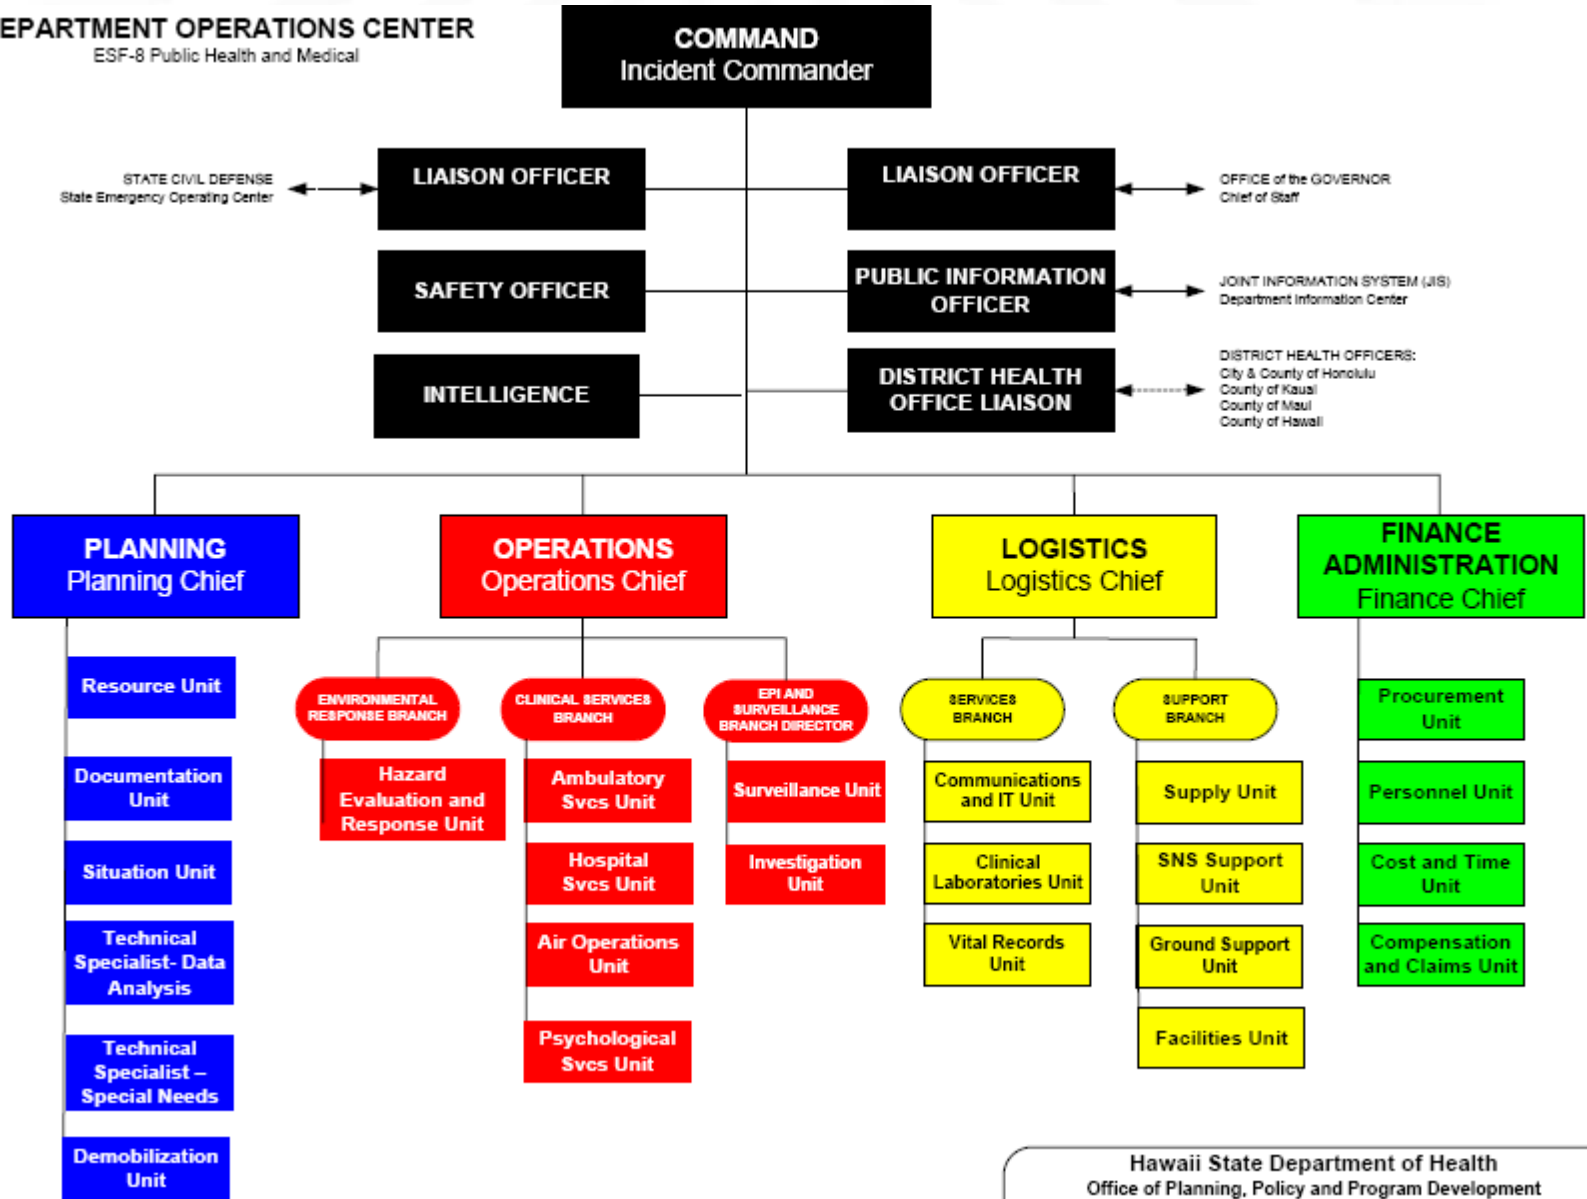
EPARTMENT OPERATIONS CENTER
ESF-8 Public Health and Medical

COMMAND
Incident Commander

STATE CIVIL DEFENSE
State Emergency Operating Center

LIAISON OFFICER

LIAISON OFFICER

OFFICE of the GOVERNOR
Chief of Staff

SAFETY OFFICER

PUBLIC INFORMATION OFFICER

JOINT INFORMATION SYSTEM (JIS)
Department Information Center

INTELLIGENCE

DISTRICT HEALTH OFFICE LIAISON

DISTRICT HEALTH OFFICERS:
City & County of Honolulu
County of Kauai
County of Maui
County of Hawaii

PLANNING
Planning Chief

OPERATIONS
Operations Chief

LOGISTICS
Logistics Chief

FINANCE ADMINISTRATION
Finance Chief

Resource Unit

Documentation Unit

Situation Unit

Technical Specialist- Data Analysis

Technical Specialist – Special Needs

Demobilization Unit

ENVIRONMENTAL RESPONSE BRANCH

Hazard Evaluation and Response Unit

CLINICAL SERVICES BRANCH

Ambulatory Svcs Unit

Hospital Svcs Unit

Air Operations Unit

Psychological Svcs Unit

EPI AND SURVEILLANCE BRANCH DIRECTOR

Surveillance Unit

Investigation Unit

SERVICES BRANCH

Communications and IT Unit

Clinical Laboratories Unit

Vital Records Unit

SUPPORT BRANCH

Supply Unit

SNS Support Unit

Ground Support Unit

Facilities Unit

Procurement Unit

Personnel Unit

Cost and Time Unit

Compensation and Claims Unit

Hawaii State Department of Health
Office of Planning, Policy and Program Development